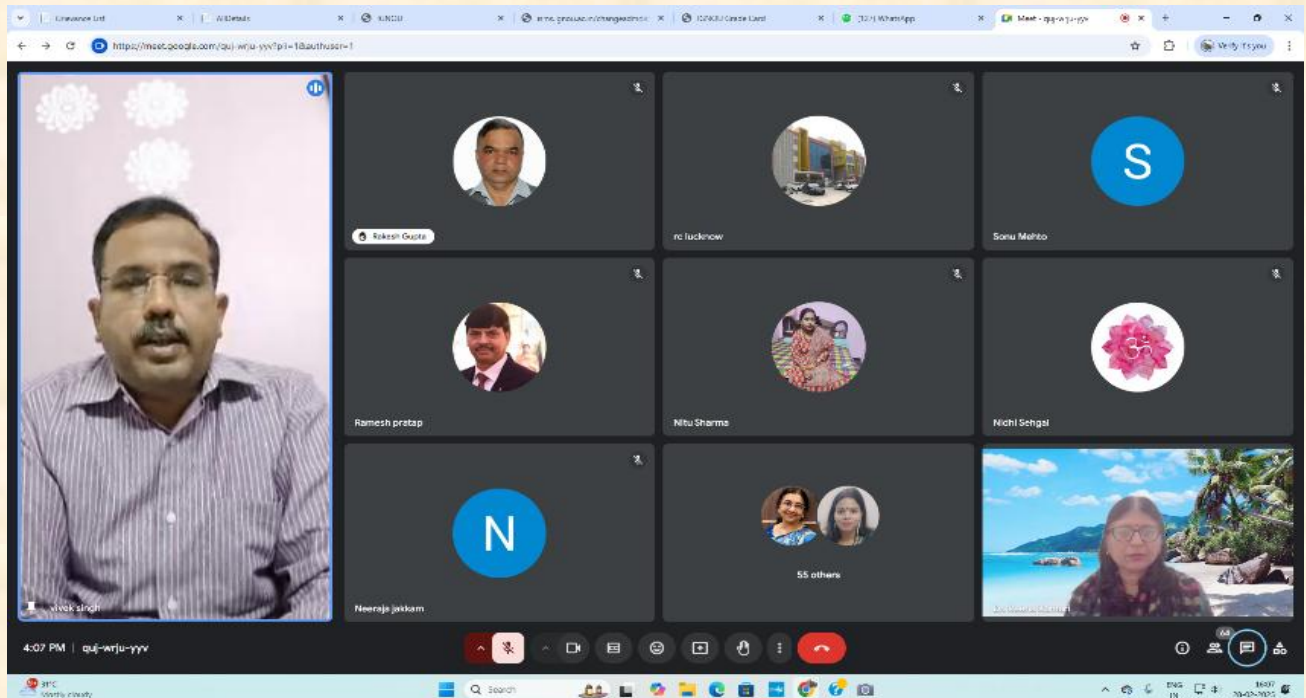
Grievance List
AllDetails
IGNOU
(32) WhatsApp
Meet - quj-wrju-yyv
https://meet.google.com/quj-wrju-yyv?pli=1&authuser=1
Verify it's you

Rakesh Gupta
rc lucknow
S
Sonu Mehto
Ramesh pratap
Nitu Sharma
Nidhi Sehgal
N
Neeraja jakkam
55 others
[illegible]
vivek singh

4:07 PM | quj-wrju-yyv
64

31°C
Mostly cloudy
Search
ENG
IN
16:07
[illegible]